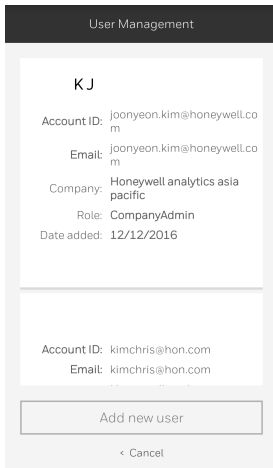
User Management

K J

Account ID: joonyeon.kim@honeywell.com

Email: joonyeon.kim@honeywell.com

Company: Honeywell analytics asia pacific

Role: CompanyAdmin

Date added: 12/12/2016

Account ID: kimchris@hon.com

Email: kimchris@hon.com

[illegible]

Add new user

< Cancel